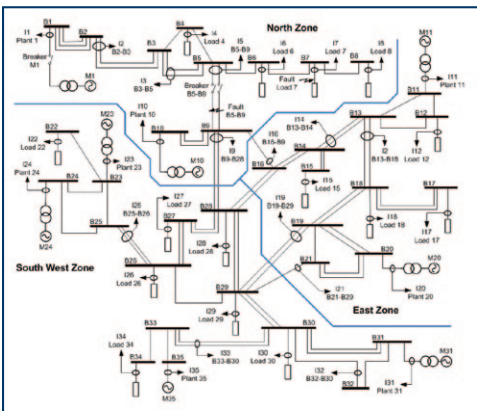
North Zone
B1
I1
Plant 1
B2
I2
B2-B3
Breaker
M1
M1
B3
B4
I4
Load 4
I3
B3-B5
B5
I5
B5-B9
B6
I6
Load 6
B7
I7
Load 7
B8
I8
Load 8
Fault
Load 7
M11
I11
Plant 11
B11
Breaker
B5-B6
I10
Plant 10
Fault
B5-B9
B10
B9
I9
B9-B28
M10
I14
B13-B14
B13
B12
I13
B13-B15
I12
Load 12
I16
B15-B9
B14
B16
B15
I15
Load 15
B22
I22
Load 22
M23
I23
Plant 23
I24
Plant 24
B24
B23
I27
Load 27
B27
B28
I25
B25-B26
B25
M24
B17
B18
I18
Load 18
I17
Load 17
I19
B19-B29
B19
South West Zone
B26
I26
Load 26
I28
Load 28
B20
M20
B21
I21
B21-B29
I20
Plant 20
B29
I29
Load 29
East Zone
I34
Load 34
B33
B34
B35
I33
B33-B30
I35
Plant 35
M35
I30
Load 30
B30
B31
M31
I32
B32-B30
B32
I31
Plant 31